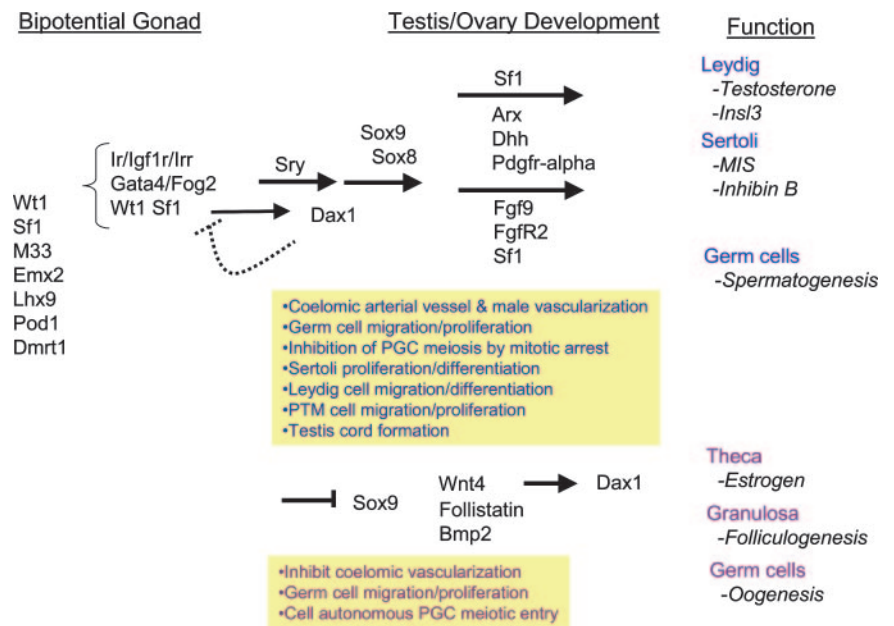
Bipotential Gonad

Testis/Ovary Development

Function

Wt1
Sf1
M33
Emx2
Lhx9
Pod1
Dmrt1

Ir/Igf1r/Irr
Gata4/Fog2
Wt1 Sf1

Sry

Dax1

Sox9
Sox8

Sf1

Arx
Dhh
Pdgfr-alpha

Fgf9
FgfR2
Sf1

Leydig
-Testosterone
-Insl3
Sertoli
-MIS
-Inhibin B

Germ cells
-Spermatogenesis

•Coelomic arterial vessel & male vascularization
•Germ cell migration/proliferation
•Inhibition of PGC meiosis by mitotic arrest
•Sertoli proliferation/differentiation
•Leydig cell migration/differentiation
•PTM cell migration/proliferation
•Testis cord formation

Sox9

Wnt4
Follistatin
Bmp2

Dax1

Theca
-Estrogen
Granulosa
-Folliculogenesis
Germ cells
-Oogenesis

•Inhibit coelomic vascularization
•Germ cell migration/proliferation
•Cell autonomous PGC meiotic entry